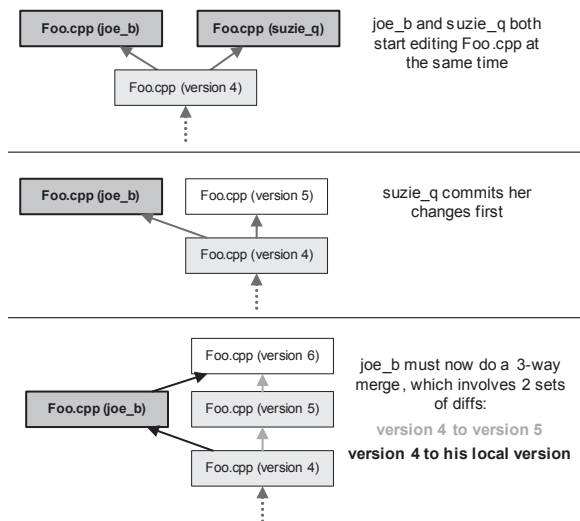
Foo.cpp (joe_b)

Foo.cpp (suzie_q)

Foo.cpp (version 4)

joe_b and suzie_q both start editing Foo.cpp at the same time

Foo.cpp (joe_b)

Foo.cpp (version 5)

Foo.cpp (version 4)

suzie_q commits her changes first

Foo.cpp (version 6)

Foo.cpp (joe_b)

Foo.cpp (version 5)

Foo.cpp (version 4)

joe_b must now do a 3-way merge, which involves 2 sets of diffs:

version 4 to version 5

version 4 to his local version